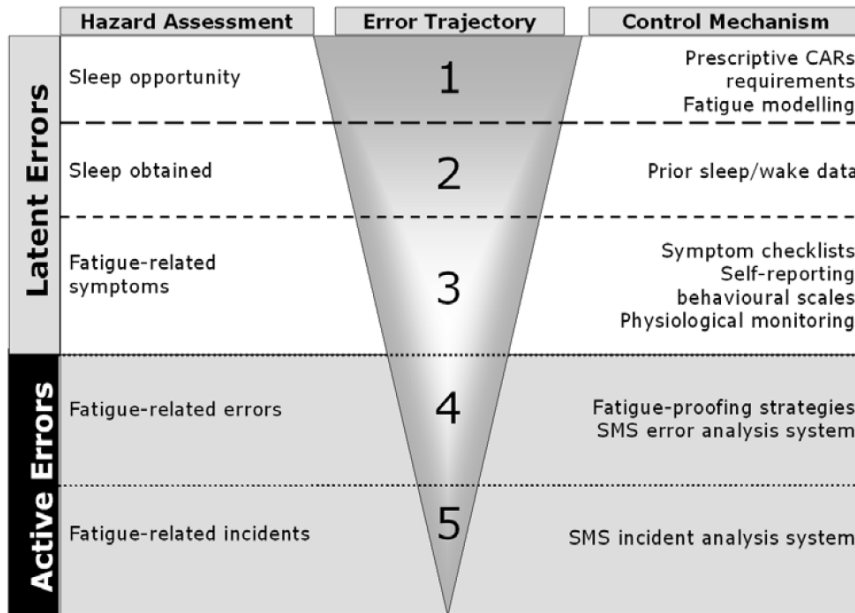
| Hazard Assessment | Error Trajectory | Control Mechanism |
|---|---|---|
| Sleep opportunity | 1 | Prescriptive CARs requirements Fatigue modelling |
| Sleep obtained | 2 | Prior sleep/wake data |
| Fatigue-related symptoms | 3 | Symptom checklists Self-reporting behavioural scales Physiological monitoring |
| Fatigue-related errors | 4 | Fatigue-proofing strategies SMS error analysis system |
| Fatigue-related incidents | 5 | SMS incident analysis system |

Latent Errors

Active Errors